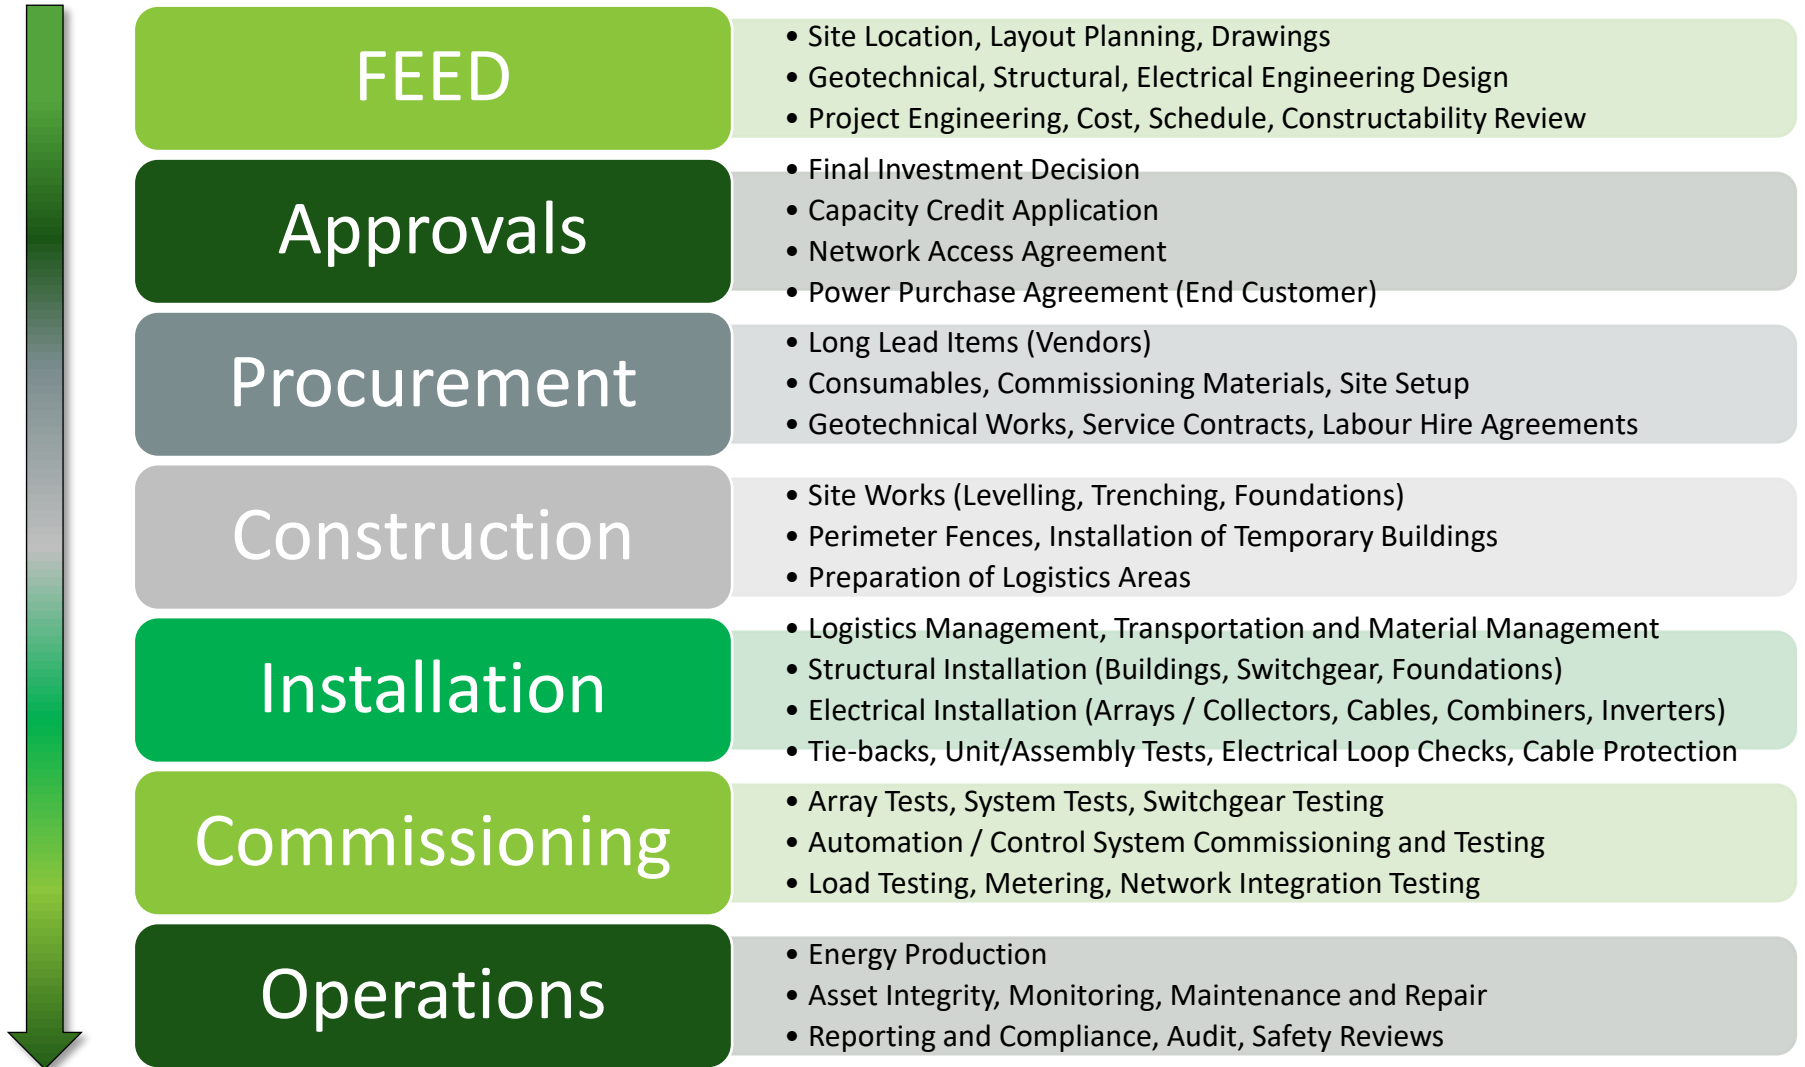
FEED

- Site Location, Layout Planning, Drawings
- Geotechnical, Structural, Electrical Engineering Design
- Project Engineering, Cost, Schedule, Constructability Review

Approvals

- Final Investment Decision
- Capacity Credit Application
- Network Access Agreement
- Power Purchase Agreement (End Customer)

Procurement

- Long Lead Items (Vendors)
- Consumables, Commissioning Materials, Site Setup
- Geotechnical Works, Service Contracts, Labour Hire Agreements

Construction

- Site Works (Levelling, Trenching, Foundations)
- Perimeter Fences, Installation of Temporary Buildings
- Preparation of Logistics Areas

Installation

- Logistics Management, Transportation and Material Management
- Structural Installation (Buildings, Switchgear, Foundations)
- Electrical Installation (Arrays / Collectors, Cables, Combiners, Inverters)
- Tie-backs, Unit/Assembly Tests, Electrical Loop Checks, Cable Protection

Commissioning

- Array Tests, System Tests, Switchgear Testing
- Automation / Control System Commissioning and Testing
- Load Testing, Metering, Network Integration Testing

Operations

- Energy Production
- Asset Integrity, Monitoring, Maintenance and Repair
- Reporting and Compliance, Audit, Safety Reviews